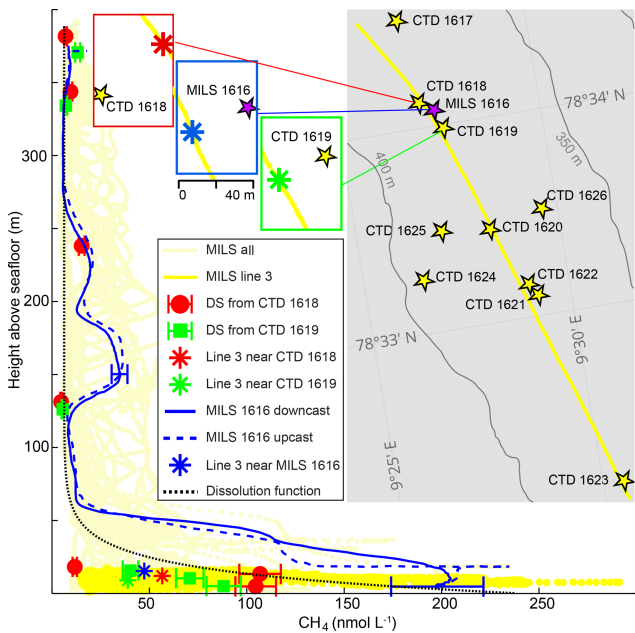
CTD 1618

MILS 1616

0 40 m

CTD 1619

CTD 1617

CTD 1618

MILS 1616

78°34' N

CTD 1619

350 m

400 m

CTD 1626

CTD 1625

CTD 1620

CTD 1622

CTD 1624

CTD 1621

78°33' N

9°30' E

9°25' E

CTD 1623

MILS all

MILS line 3

DS from CTD 1618

DS from CTD 1619

Line 3 near CTD 1618

Line 3 near CTD 1619

MILS 1616 downcast

MILS 1616 upcast

Line 3 near MILS 1616

Dissolution function

Height above seafloor (m)

300

200

100

50

100

150

200

250

$CH_4$ (nmol $L^{-1}$)